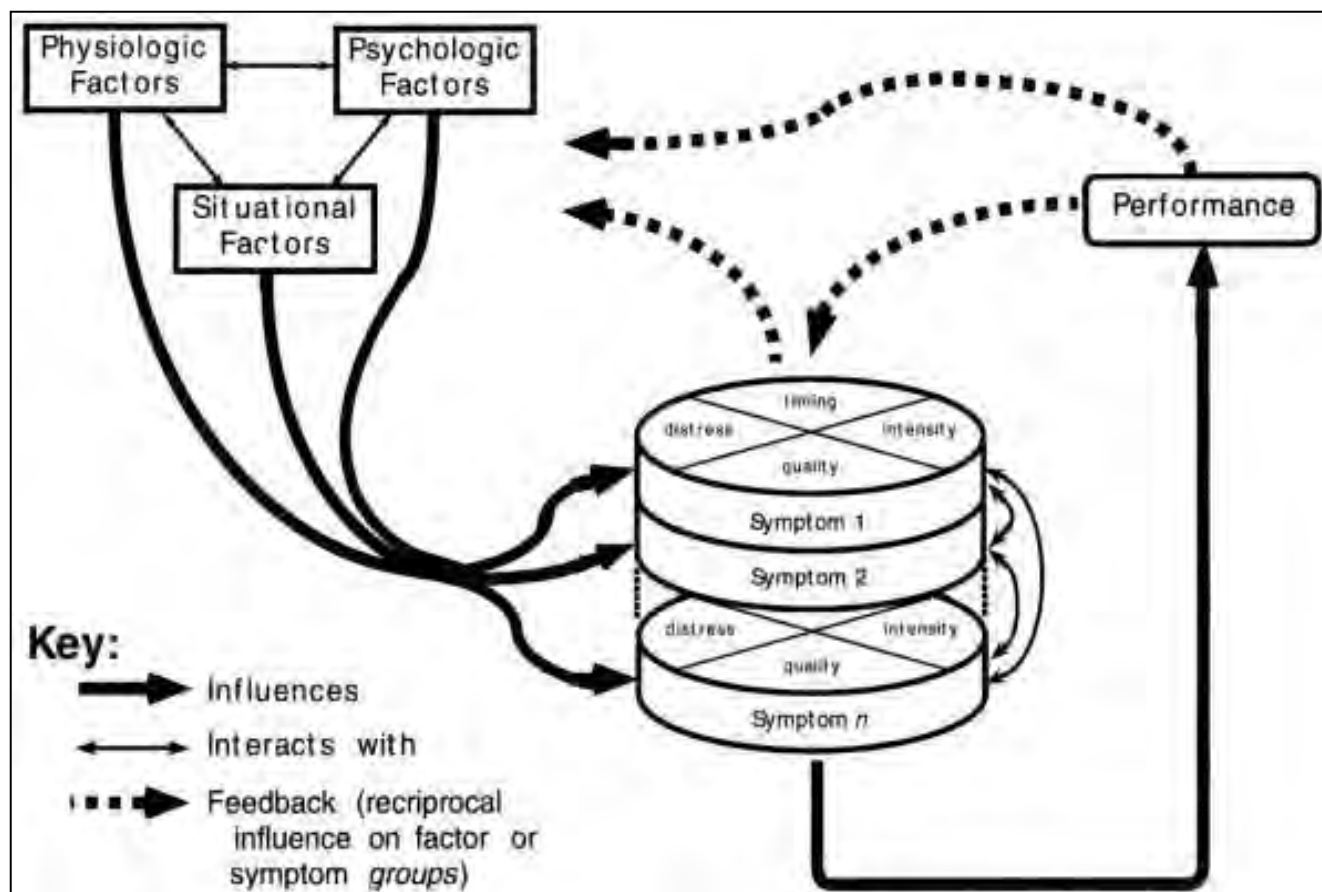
Physiologic Factors

Psychologic Factors

Situational Factors

Performance

timing

distress

intensity

quality

Symptom 1

Symptom 2

distress

intensity

quality

Symptom *n*

Key:

Influences

Interacts with

Feedback (recriprocal influence on factor or symptom *groups*)